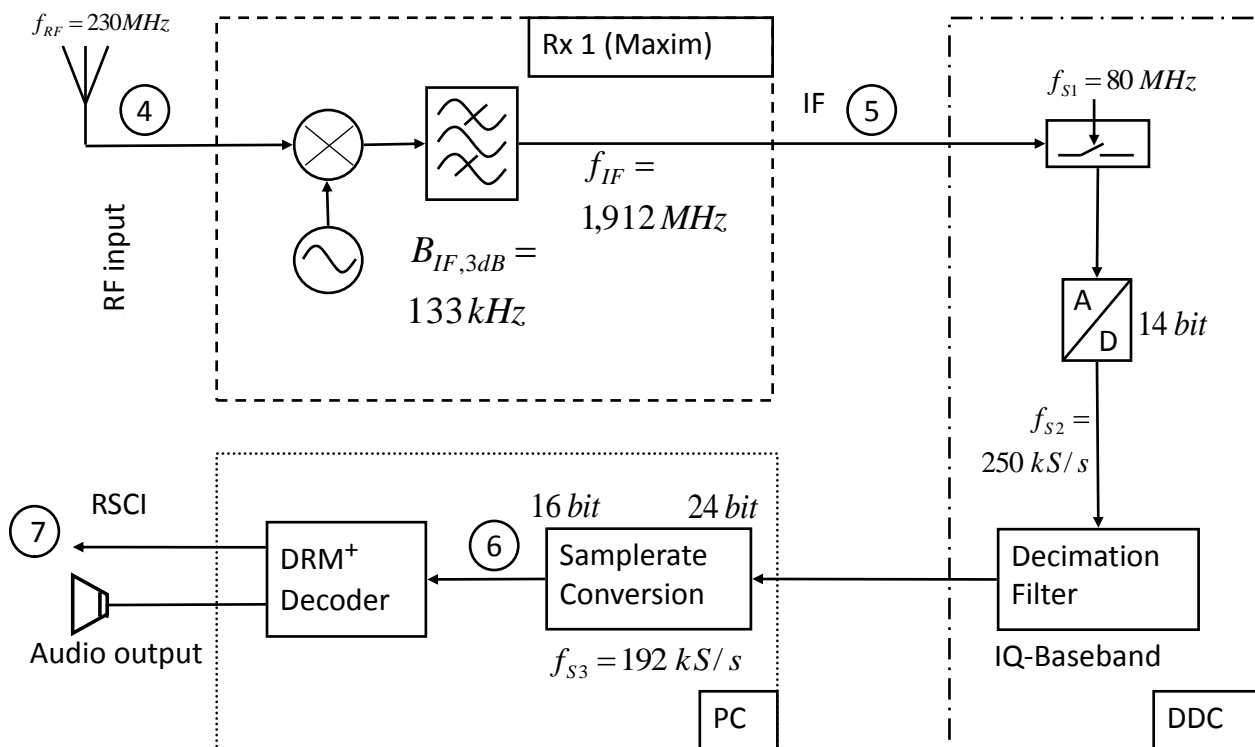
$f_{RF} = 230 MHz$

Rx 1 (Maxim)

4

IF

5

$f_{S1} = 80\ MHz$

$f_{IF} =$ $1{,}912\ MHz$

RF input

$B_{IF,3dB} =$ $133\ kHz$

A

D

$14\ bit$

$f_{S2} =$ $250\ kS/s$

RSCI

7

DRM$^+$ Decoder

6

$16\ bit$

$24\ bit$

Samplerate Conversion

Decimation Filter

Audio output

$f_{S3} = 192\ kS/s$

IQ-Baseband

PC

DDC